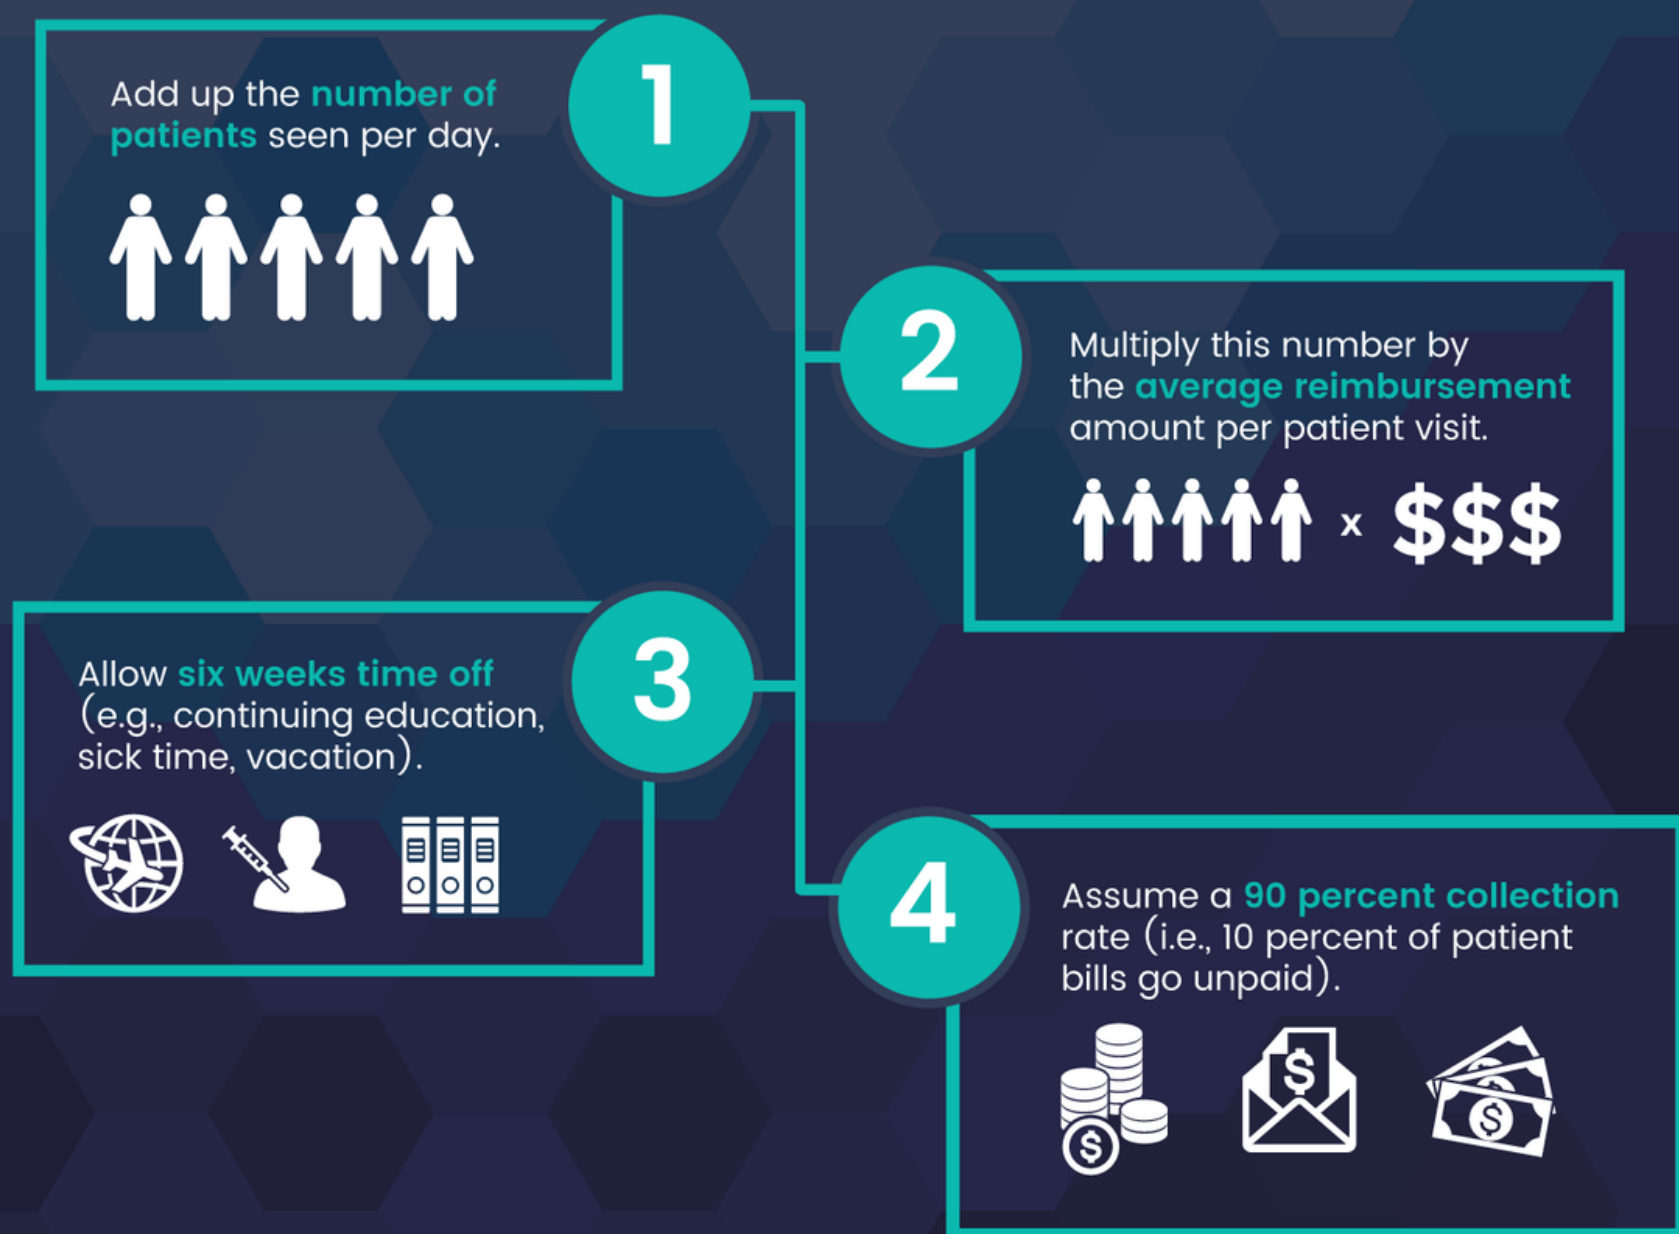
1

Add up the number of patients seen per day.

2

Multiply this number by the average reimbursement amount per patient visit.

x $$$

3

Allow six weeks time off (e.g., continuing education, sick time, vacation).

4

Assume a 90 percent collection rate (i.e., 10 percent of patient bills go unpaid).

$

$

$